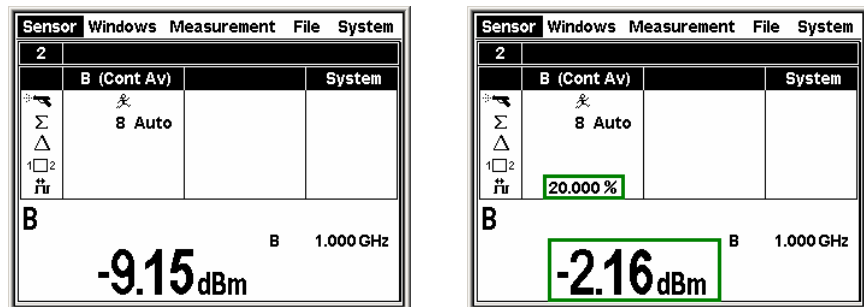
Sensor Windows Measurement File System

2

| | B (Cont Av) | | System |
|---|---|---|---|
| Σ | 8 Auto | | |
| Δ | | | |
| 1□2 | | | |

B

B 1.000 GHz

-9.15dBm

Sensor Windows Measurement File System

2

| | B (Cont Av) | | System |
|---|---|---|---|
| Σ | 8 Auto | | |
| Δ | | | |
| 1□2 | | | |
| | 20.000 % | | |

B

B 1.000 GHz

-2.16dBm